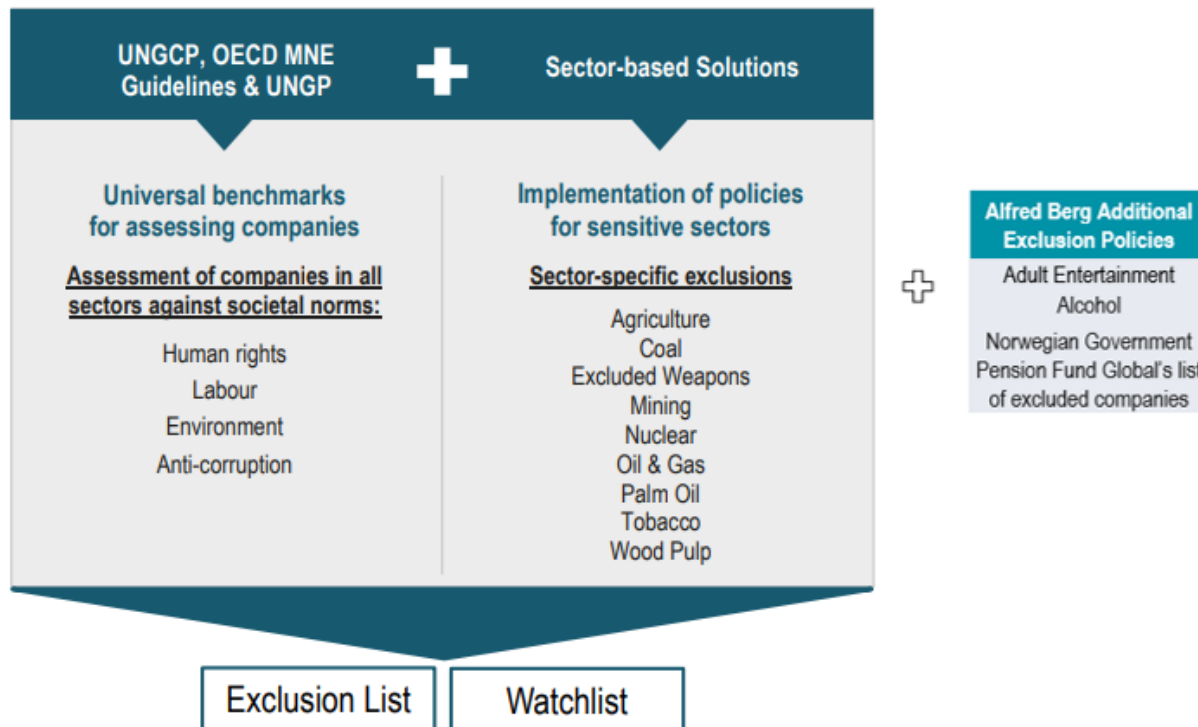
UNGCP, OECD MNE Guidelines & UNGP

Sector-based Solutions

Universal benchmarks for assessing companies

Assessment of companies in all sectors against societal norms:

Human rights
Labour
Environment
Anti-corruption

Implementation of policies for sensitive sectors

Sector-specific exclusions

Agriculture
Coal
Excluded Weapons
Mining
Nuclear
Oil & Gas
Palm Oil
Tobacco
Wood Pulp

Alfred Berg Additional Exclusion Policies

Adult Entertainment
Alcohol
Norwegian Government Pension Fund Global's list of excluded companies

Exclusion List

Watchlist